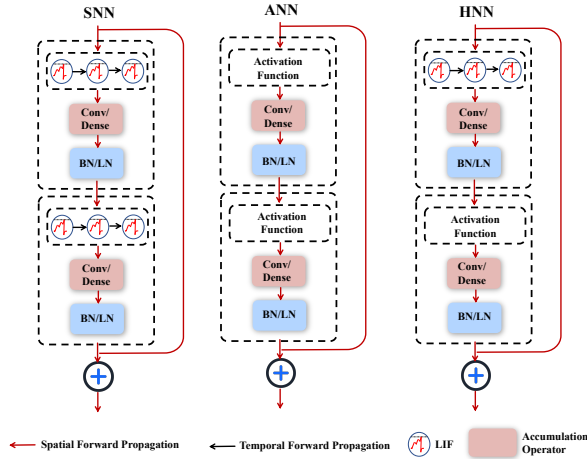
SNN

Conv/ Dense

BN/LN

Conv/ Dense

BN/LN

ANN

Activation Function

Conv/ Dense

BN/LN

Activation Function

Conv/ Dense

BN/LN

HNN

Conv/ Dense

BN/LN

Activation Function

Conv/ Dense

BN/LN

Spatial Forward Propagation

Temporal Forward Propagation

LIF

Accumulation Operator